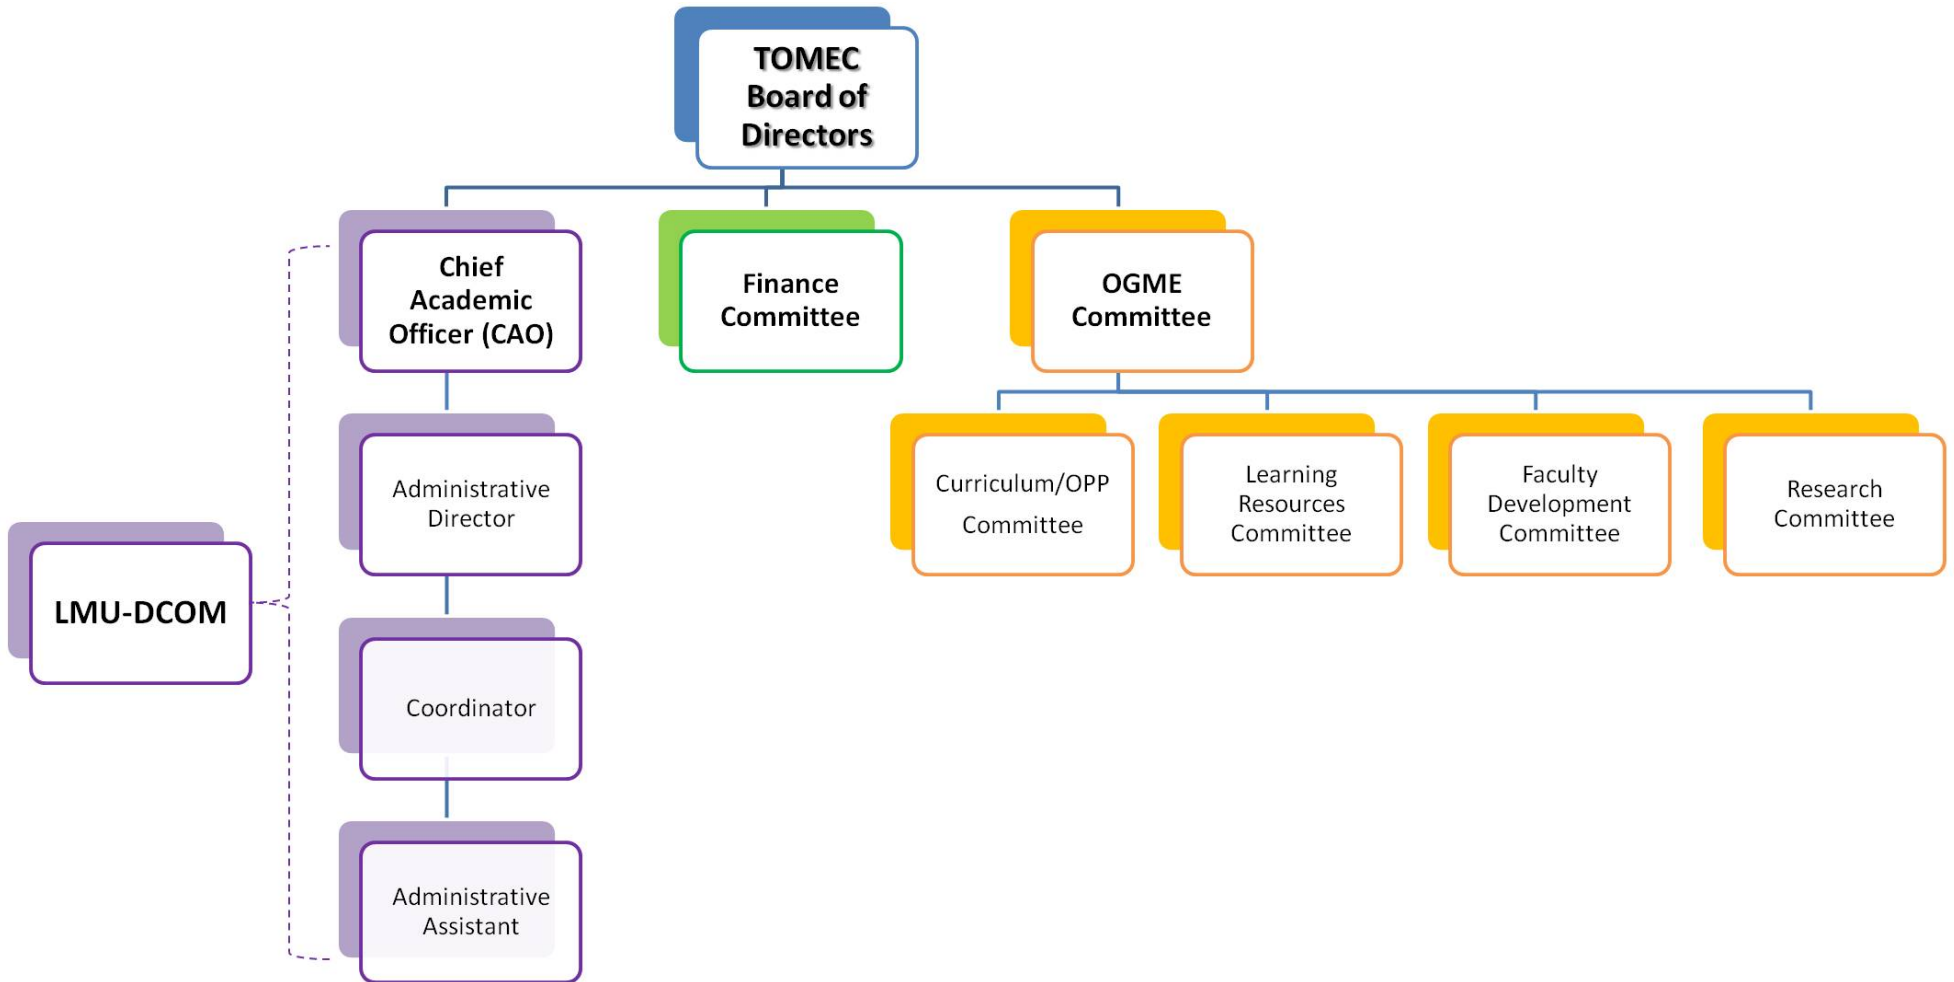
TOMEC Board of Directors

Chief Academic Officer (CAO)

Finance Committee

OGME Committee

Administrative Director

Curriculum/OPP Committee

Learning Resources Committee

Faculty Development Committee

Research Committee

LMU-DCOM

Coordinator

Administrative Assistant